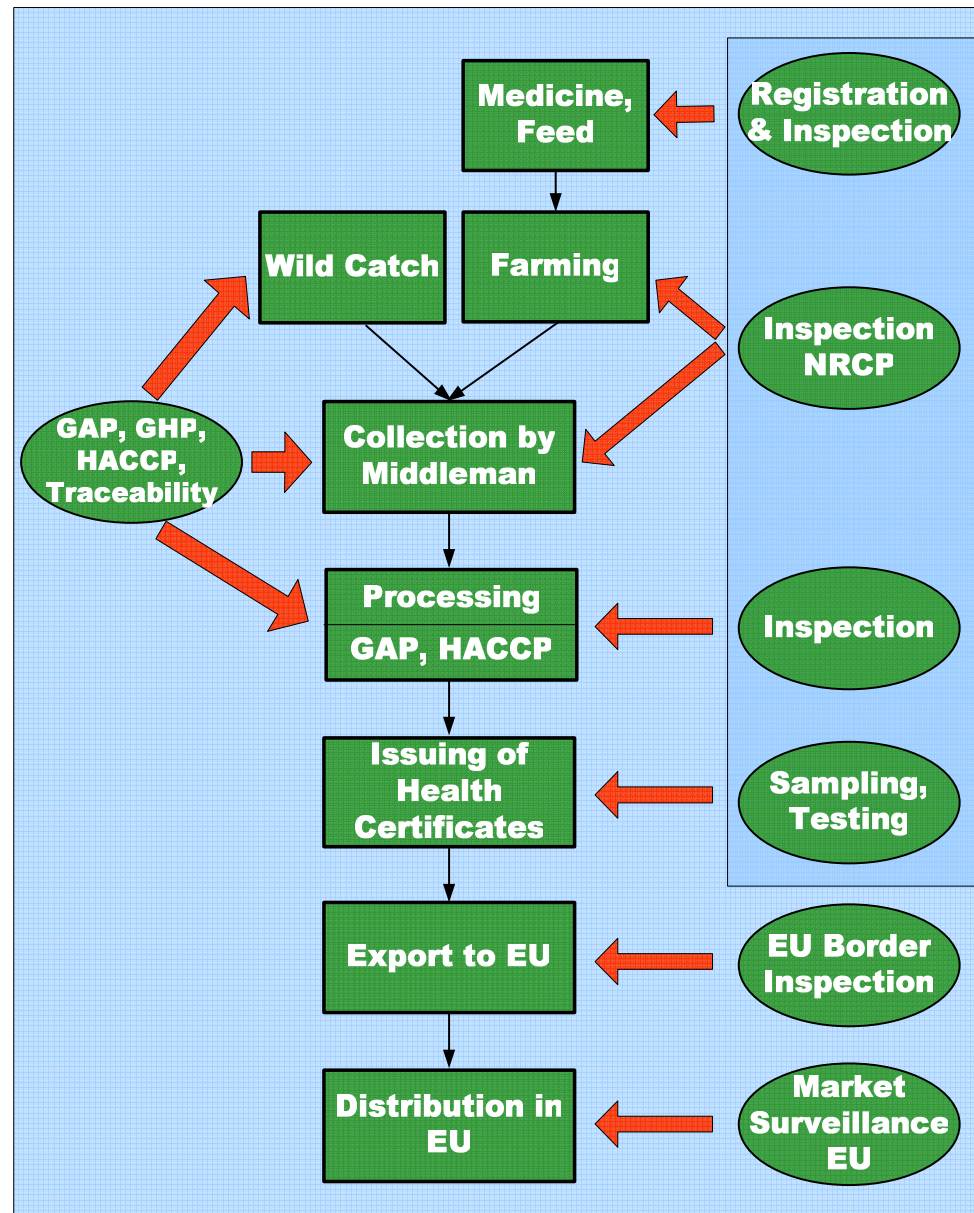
Medicine, Feed

Registration & Inspection

Wild Catch

Farming

Inspection NRCP

GAP, GHP, HACCP, Traceability

Collection by Middleman

Processing

GAP, HACCP

Inspection

Issuing of Health Certificates

Sampling, Testing

Export to EU

EU Border Inspection

Distribution in EU

Market Surveillance EU